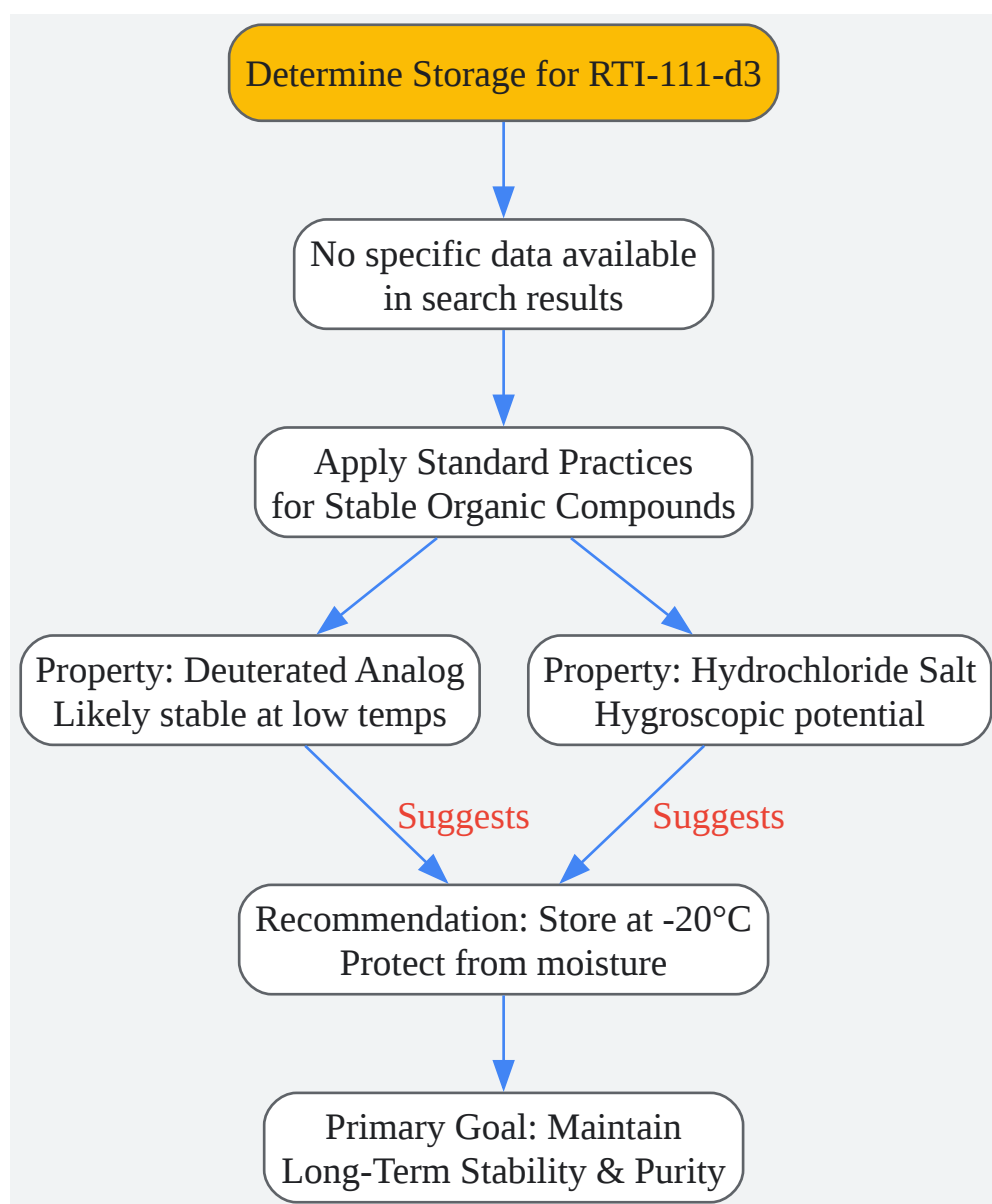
Determine Storage for RTI-111-d3

No specific data available in search results

Apply Standard Practices for Stable Organic Compounds

Property: Deuterated Analog Likely stable at low temps

Property: Hydrochloride Salt Hygroscopic potential

Suggests

Suggests

Recommendation: Store at -20°C Protect from moisture

Primary Goal: Maintain Long-Term Stability & Purity